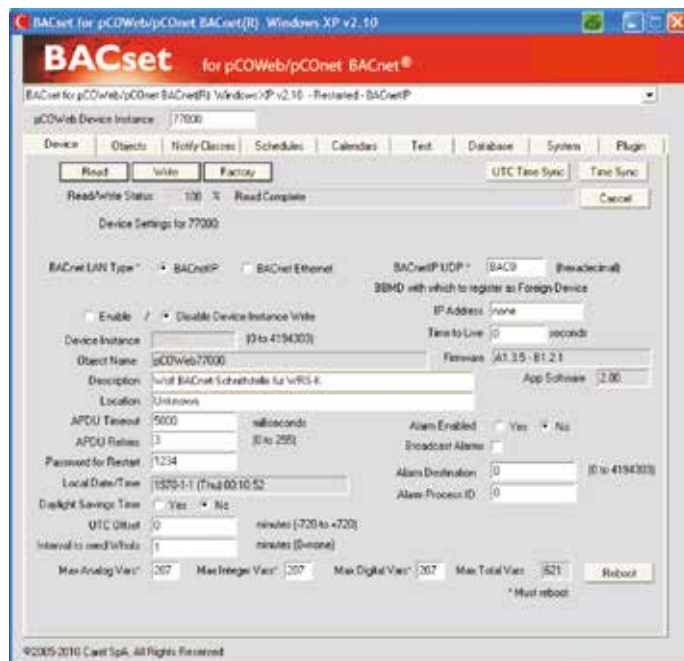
BACset for pCOWeb/pCOnet BACnet(R) Windows XP v2.10

BACset for pCOWeb/pCOnet BACnet®

BACset for pCOWeb/pCOnet BACnet(R) Windows XP v2.10 - Restarted - BACnetIP

pCOWeb Device Instance 77000

Device | Objects | Notify Classes | Schedules | Calendars | Test | Database | System | Plugin

Read | Write | Factory | UTC Time Sync | Time Sync

Read/Write Status 100 % Read Complete | Cancel

Device Settings for 77000

BACnet LAN Type * BACnetIP BACnet Ethernet

BACnetIP UDP * BAC0 (hexadecimal)

BBMD with which to register as Foreign Device

Enable / Disable Device Instance Write

IP Address none

Time to Live 0 seconds

Device Instance (0 to 4194303)

Object Name pCOWeb77000

Firmware A1.3.5 - B1.2.1

Description Wolf BACnet-Schnittstelle fur WRS-K

App Software 2.00

Location Unknown

APDU Timeout 5000 milliseconds

APDU Retries 3 (0 to 255)

Alarm Enabled Yes No

Broadcast Alarms

Password for Restart 1234

Alarm Destination 0 (0 to 4194303)

Local Date/Time 1970-1-1 (Thu) 00:10:52

Alarm Process ID 0

Daylight Savings Time Yes No

UTC Offset 0 minutes (-720 to +720)

Interval to send WhoIs 1 minutes (0=none)

Max Analog Vars* 207 Max Integer Vars* 207 Max Digital Vars* 207 Max Total Vars 621 Reboot

* Must reboot

©2005-2010 Carel SpA, All Rights Reserved